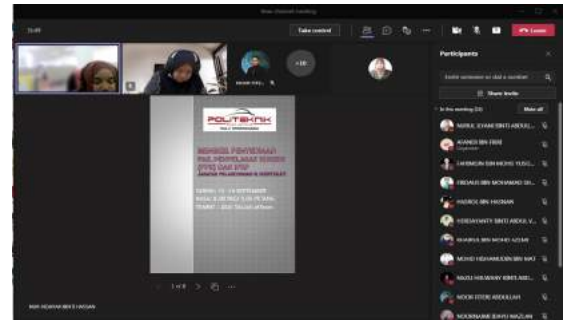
New channel meeting

11:49

Take control

Leave

+10

Participants

Invite someone or dial a number

Share invite

In this meeting (33)

Mute all

NURUL SYAHEIDA BINTI ABDUL...

AHMED BIN ...

Organizer

CHEMBON BIN MOHD YUSO...

FIRDAUS BIN MOHAMAD SH...

HAIROL BIN HASNAN

HIDAYAH BINTI ABDUL...

KHAIRUL BIN MOHD AZLAN

MOHD HISHAMUDDIN BIN MAT...

NAZLI HIDAYAH BINTI ABD...

NOOR SYIDA ABDULLAH

NOORINAME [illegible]

POLITEKNIK

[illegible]

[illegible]

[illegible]

1 of 8

NUR HIDAYAH BINTI HASSAN